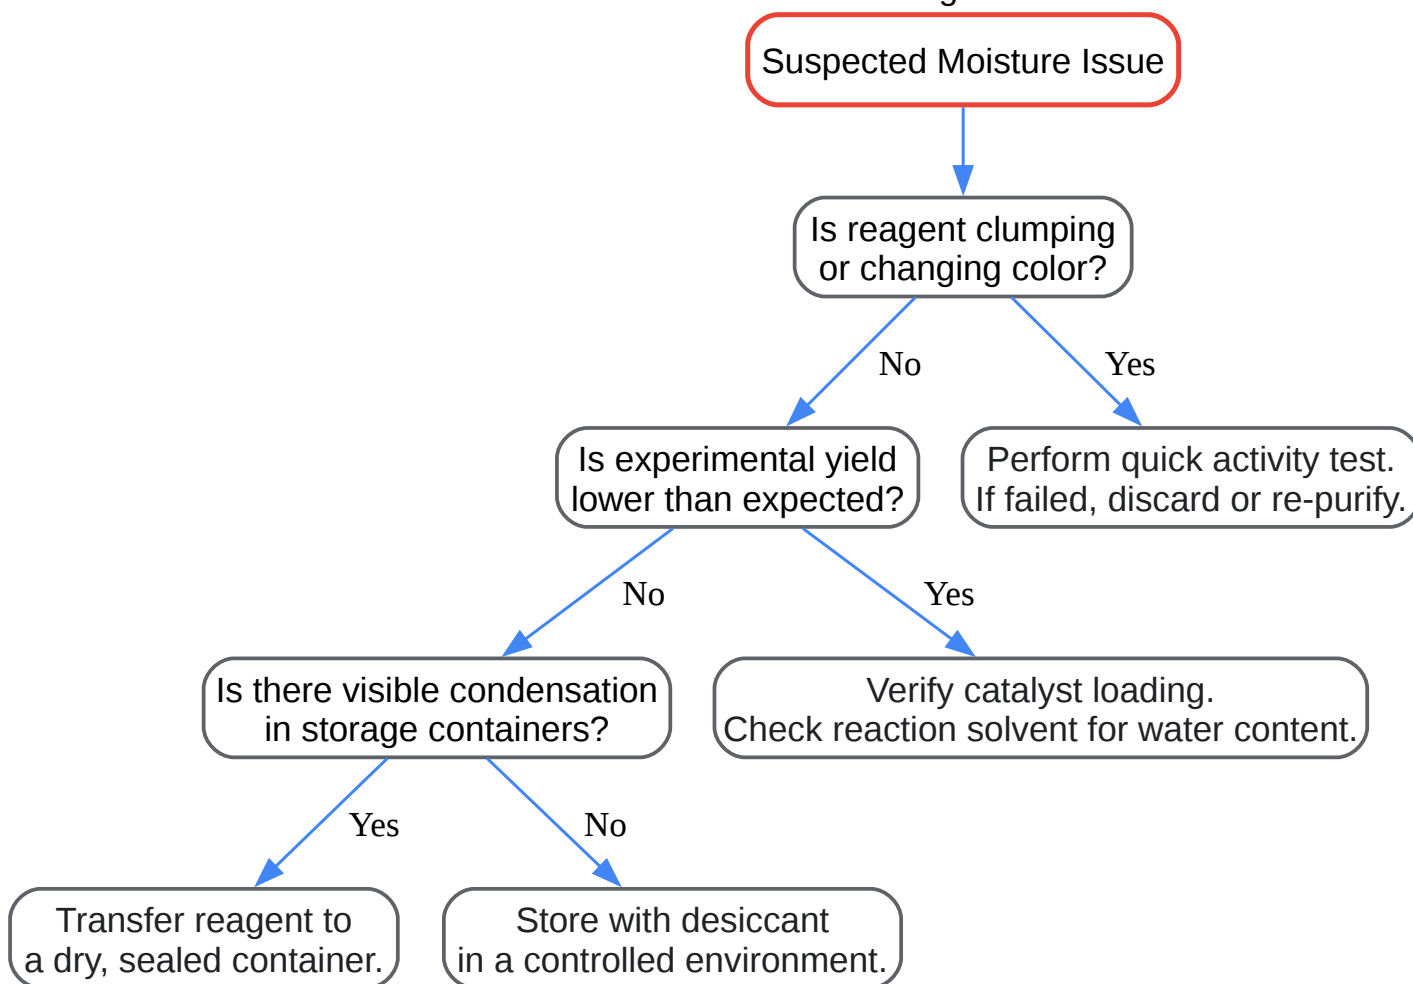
Suspected Moisture Issue

Is reagent clumping or changing color?

No

Yes

Is experimental yield lower than expected?

Perform quick activity test. If failed, discard or re-purify.

No

Yes

Is there visible condensation in storage containers?

Verify catalyst loading. Check reaction solvent for water content.

Yes

No

Transfer reagent to a dry, sealed container.

Store with desiccant in a controlled environment.